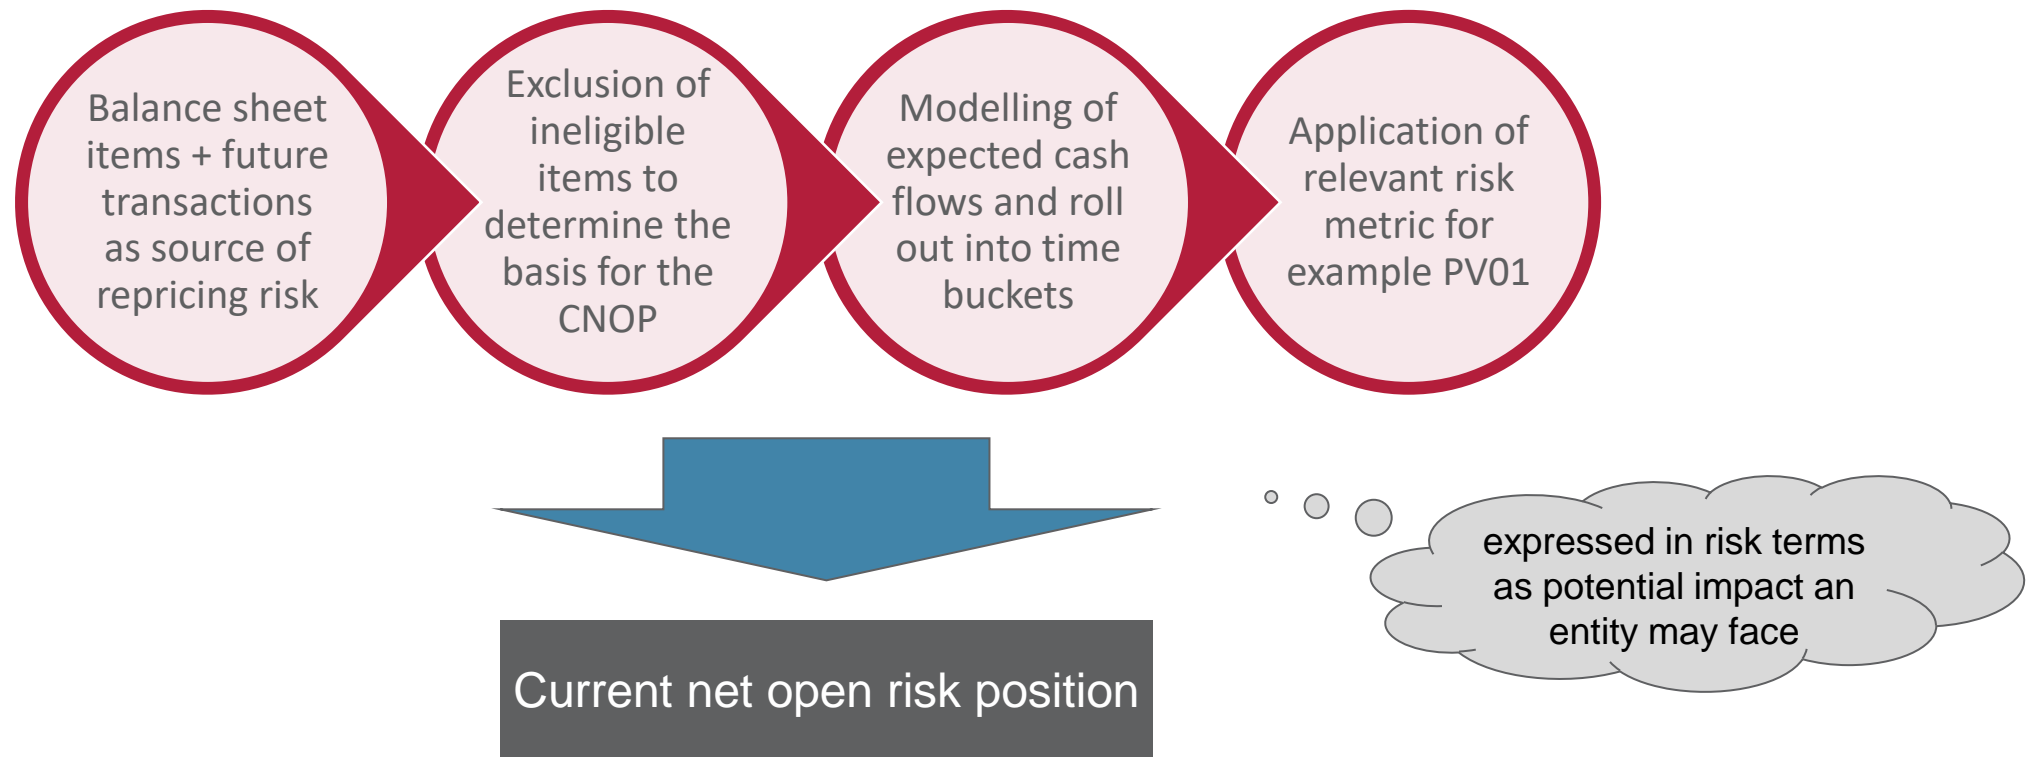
Balance sheet items + future transactions as source of repricing risk

Exclusion of ineligible items to determine the basis for the CNOP

Modelling of expected cash flows and roll out into time buckets

Application of relevant risk metric for example PV01

expressed in risk terms as potential impact an entity may face

Current net open risk position